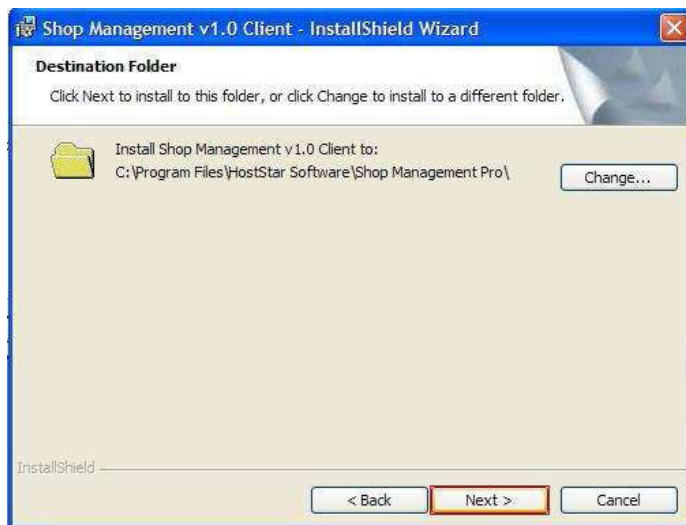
Shop Management v1.0 Client - InstallShield Wizard

Destination Folder

Click Next to install to this folder, or click Change to install to a different folder.

Install Shop Management v1.0 Client to:
C:\Program Files\HostStar Software\Shop Management Pro\

Change...

InstallShield

< Back

Next >

Cancel